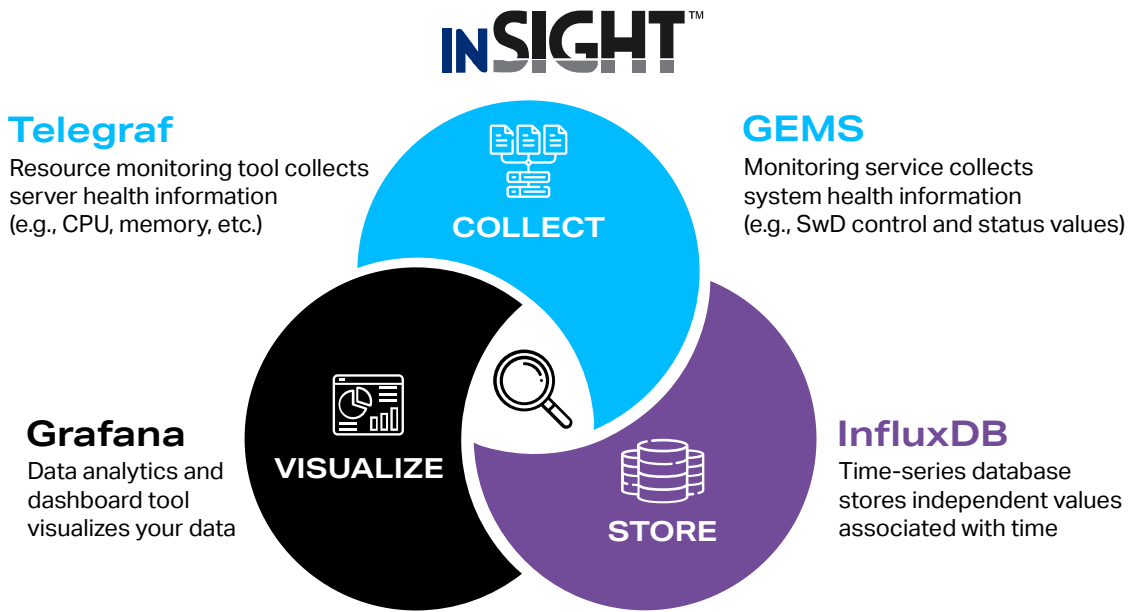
inSIGHT™

Telegraf
Resource monitoring tool collects server health information (e.g., CPU, memory, etc.)

COLLECT

GEMS
Monitoring service collects system health information (e.g., SwD control and status values)

Grafana
Data analytics and dashboard tool visualizes your data

VISUALIZE

STORE

InfluxDB
Time-series database stores independent values associated with time